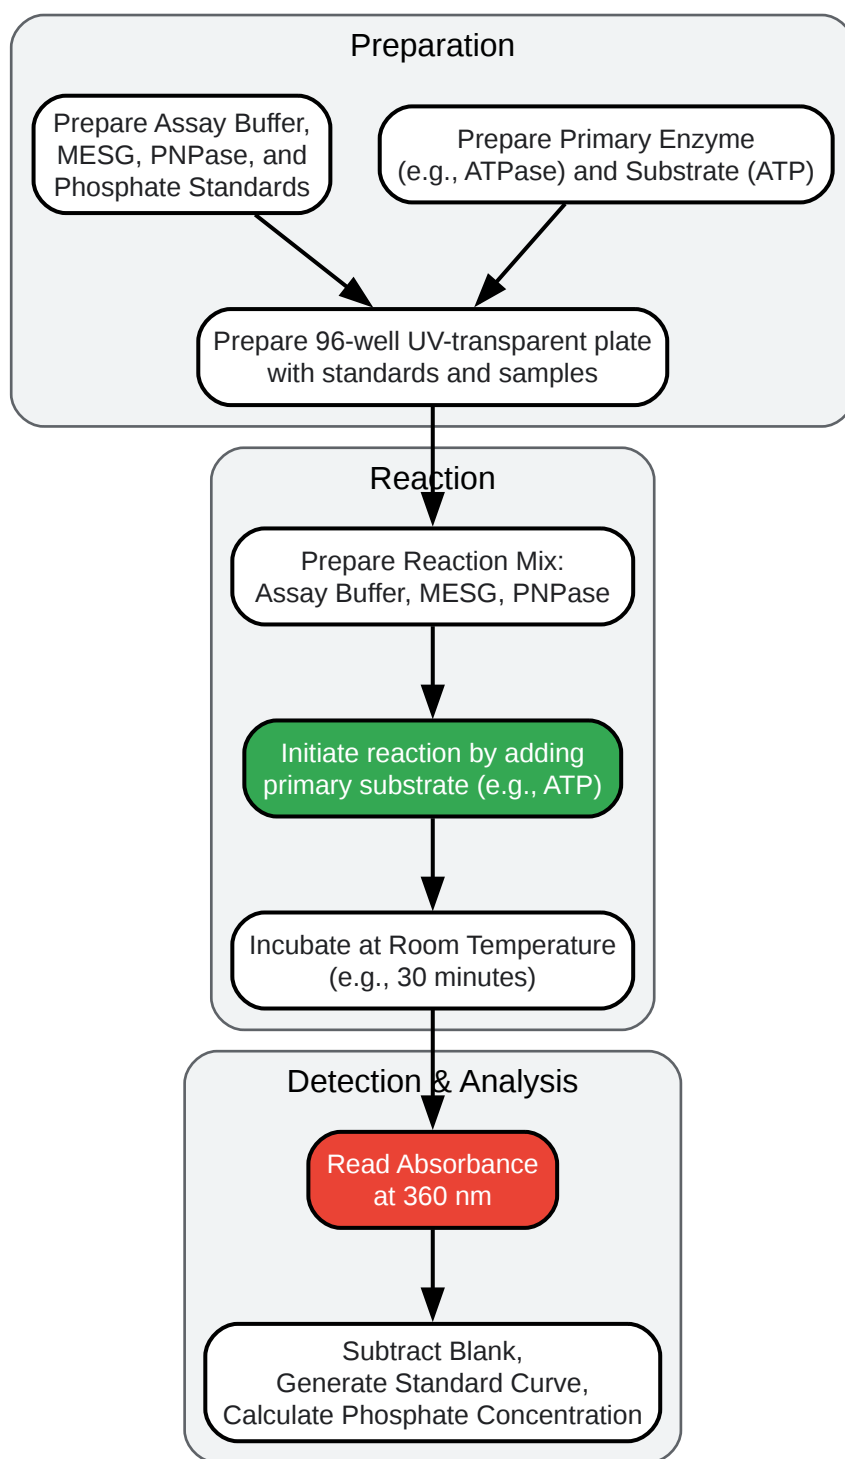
Preparation

Prepare Assay Buffer, MESG, PNPase, and Phosphate Standards

Prepare Primary Enzyme (e.g., ATPase) and Substrate (ATP)

Prepare 96-well UV-transparent plate with standards and samples

Reaction

Prepare Reaction Mix: Assay Buffer, MESG, PNPase

Initiate reaction by adding primary substrate (e.g., ATP)

Incubate at Room Temperature (e.g., 30 minutes)

Detection & Analysis

Read Absorbance at 360 nm

Subtract Blank, Generate Standard Curve, Calculate Phosphate Concentration